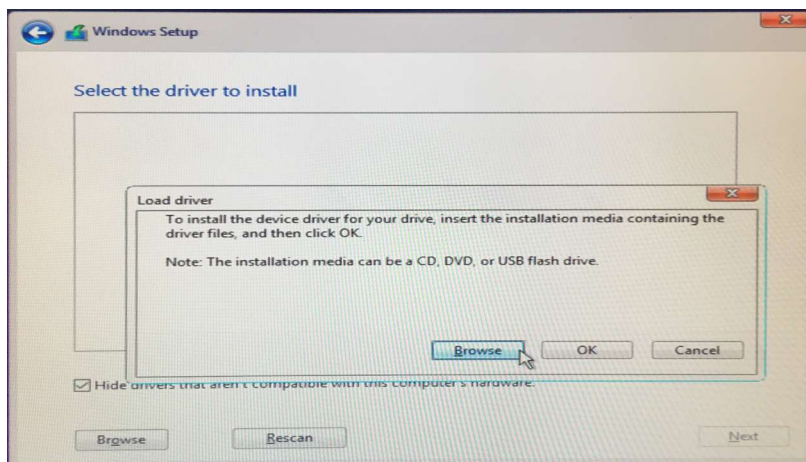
Windows Setup

Select the driver to install

Load driver

To install the device driver for your drive, insert the installation media containing the driver files, and then click OK.

Note: The installation media can be a CD, DVD, or USB flash drive.

Browse

OK

Cancel

Hide drivers that aren't compatible with this computer's hardware.

Browse

Rescan

Next